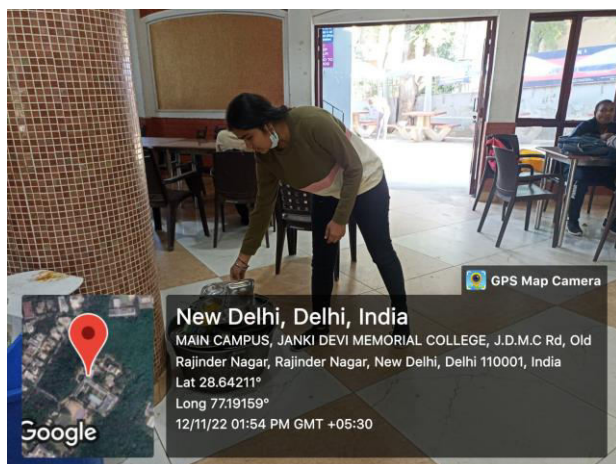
GPS Map Camera

New Delhi, Delhi, India

MAIN CAMPUS, JANKI DEVI MEMORIAL COLLEGE, J.D.M.C Rd, Old Rajinder Nagar, Rajinder Nagar, New Delhi, Delhi 110001, India

Lat 28.64211°

Long 77.19159°

12/11/22 01:54 PM GMT +05:30

Google